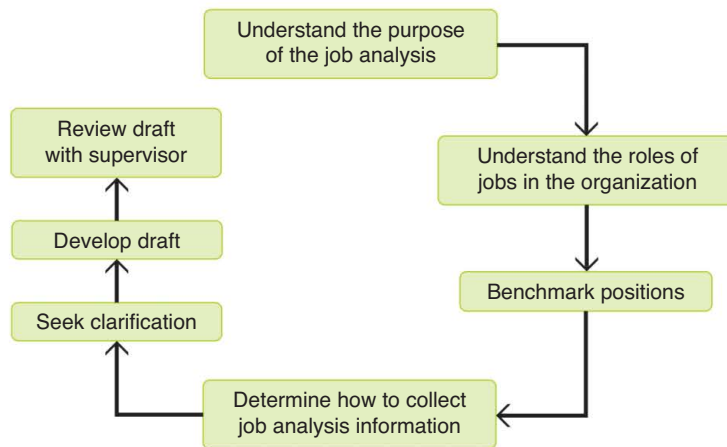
Understand the purpose of the job analysis

Understand the roles of jobs in the organization

Benchmark positions

Determine how to collect job analysis information

Seek clarification

Develop draft

Review draft with supervisor